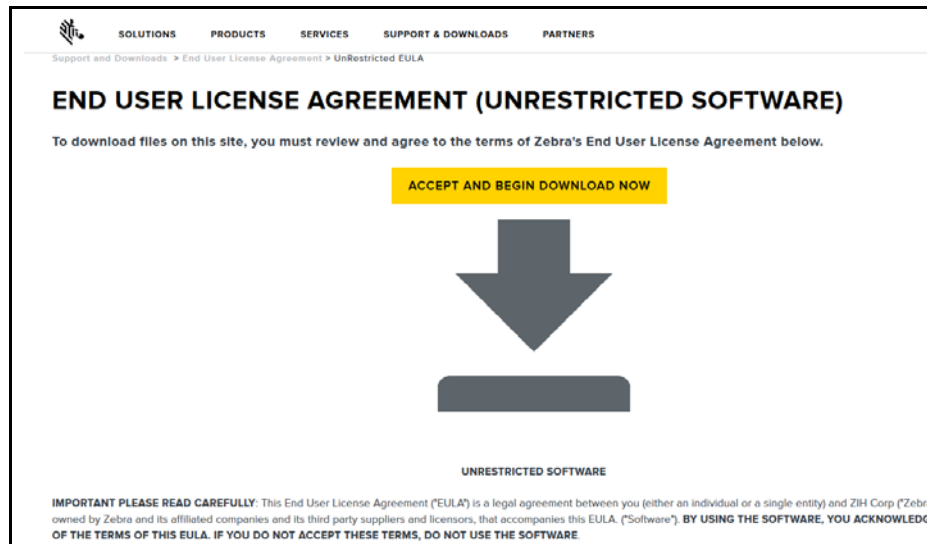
SOLUTIONS PRODUCTS SERVICES SUPPORT & DOWNLOADS PARTNERS

Support and Downloads > End User License Agreement > UnRestricted EULA

END USER LICENSE AGREEMENT (UNRESTRICTED SOFTWARE)

To download files on this site, you must review and agree to the terms of Zebra's End User License Agreement below.

ACCEPT AND BEGIN DOWNLOAD NOW

UNRESTRICTED SOFTWARE

IMPORTANT PLEASE READ CAREFULLY: This End User License Agreement ("EULA") is a legal agreement between you (either an individual or a single entity) and ZIH Corp ("Zebr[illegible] owned by Zebra and its affiliated companies and its third party suppliers and licensors, that accompanies this EULA. ("Software"). BY USING THE SOFTWARE, YOU ACKNOWLEDG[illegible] OF THE TERMS OF THIS EULA. IF YOU DO NOT ACCEPT THESE TERMS, DO NOT USE THE SOFTWARE.